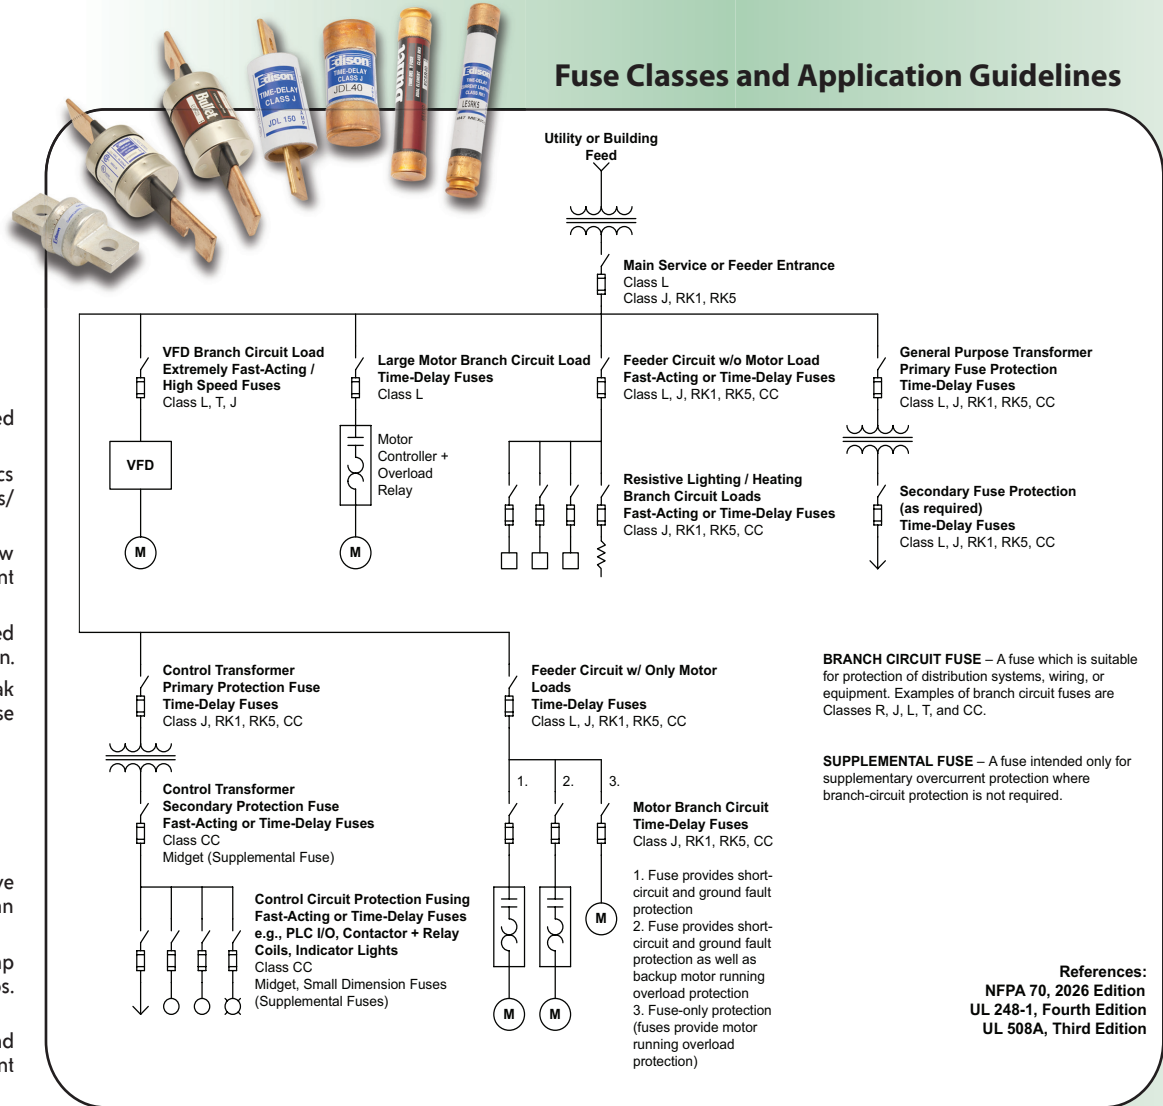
Fuse Classes and Application Guidelines

Edison TIME-DELAY CLASS J JDL 150
Bullet
Edison TIME-DELAY CLASS J JDL40
Edison LESRK5

Utility or Building Feed

Main Service or Feeder Entrance
Class L
Class J, RK1, RK5

VFD Branch Circuit Load
Extremely Fast-Acting / High Speed Fuses
Class L, T, J

VFD

M

Large Motor Branch Circuit Load
Time-Delay Fuses
Class L

Motor Controller + Overload Relay

M

Feeder Circuit w/o Motor Load
Fast-Acting or Time-Delay Fuses
Class L, J, RK1, RK5, CC

Resistive Lighting / Heating Branch Circuit Loads
Fast-Acting or Time-Delay Fuses
Class J, RK1, RK5, CC

General Purpose Transformer Primary Fuse Protection
Time-Delay Fuses
Class L, J, RK1, RK5, CC

Secondary Fuse Protection (as required)
Time-Delay Fuses
Class L, J, RK1, RK5, CC

Control Transformer Primary Protection Fuse
Time-Delay Fuses
Class J, RK1, RK5, CC

Control Transformer Secondary Protection Fuse
Fast-Acting or Time-Delay Fuses
Class CC
Midget (Supplemental Fuse)

Control Circuit Protection Fusing
Fast-Acting or Time-Delay Fuses
e.g., PLC I/O, Contactor + Relay Coils, Indicator Lights
Class CC
Midget, Small Dimension Fuses (Supplemental Fuses)

Feeder Circuit w/ Only Motor Loads
Time-Delay Fuses
Class L, J, RK1, RK5, CC

1. 2. 3.

Motor Branch Circuit
Time-Delay Fuses
Class J, RK1, RK5, CC

1. Fuse provides short-circuit and ground fault protection
2. Fuse provides short-circuit and ground fault protection as well as backup motor running overload protection
3. Fuse-only protection (fuses provide motor running overload protection)

M M M

BRANCH CIRCUIT FUSE – A fuse which is suitable for protection of distribution systems, wiring, or equipment. Examples of branch circuit fuses are Classes R, J, L, T, and CC.

SUPPLEMENTAL FUSE – A fuse intended only for supplementary overcurrent protection where branch-circuit protection is not required.

References:
NFPA 70, 2026 Edition
UL 248-1, Fourth Edition
UL 508A, Third Edition